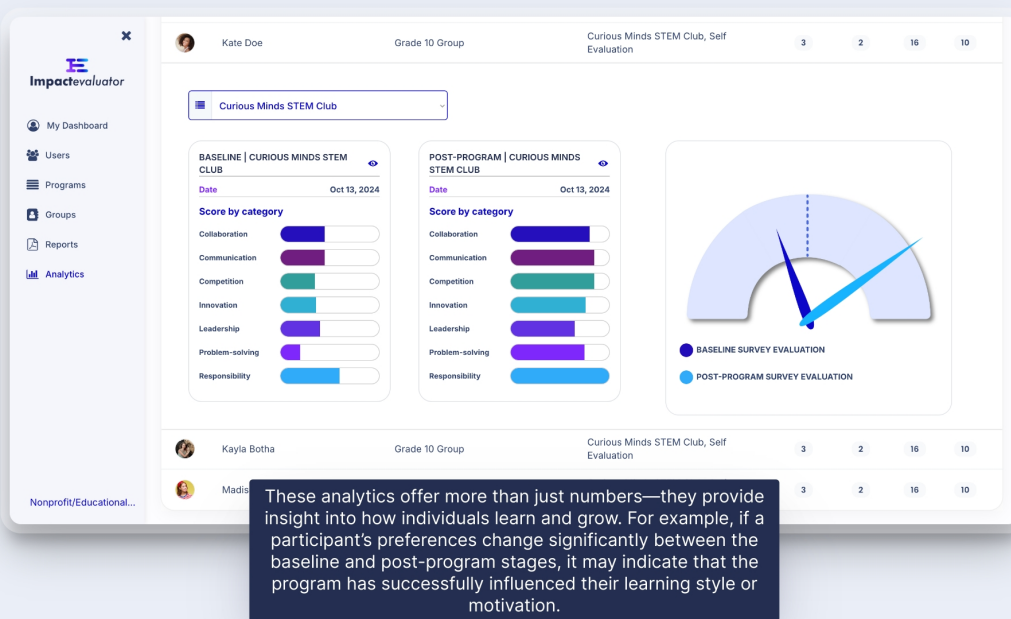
Impactevaluator

My Dashboard
Users
Programs
Groups
Reports
Analytics

Nonprofit/Educational...

| | Kate Doe | Grade 10 Group | Curious Minds STEM Club, Self Evaluation | 3 | 2 | 16 | 10 |
|---|---|---|---|---|---|---|---|

Curious Minds STEM Club

BASELINE | CURIOUS MINDS STEM CLUB
Date Oct 13, 2024
Score by category
Collaboration
Communication
Competition
Innovation
Leadership
Problem-solving
Responsibility

POST-PROGRAM | CURIOUS MINDS STEM CLUB
Date Oct 13, 2024
Score by category
Collaboration
Communication
Competition
Innovation
Leadership
Problem-solving
Responsibility

BASELINE SURVEY EVALUATION
POST-PROGRAM SURVEY EVALUATION

| | Kayla Botha | Grade 10 Group | Curious Minds STEM Club, Self Evaluation | 3 | 2 | 16 | 10 |
|---|---|---|---|---|---|---|---|
| | Madis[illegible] | | | 3 | 2 | 16 | 10 |

These analytics offer more than just numbers—they provide insight into how individuals learn and grow. For example, if a participant's preferences change significantly between the baseline and post-program stages, it may indicate that the program has successfully influenced their learning style or motivation.